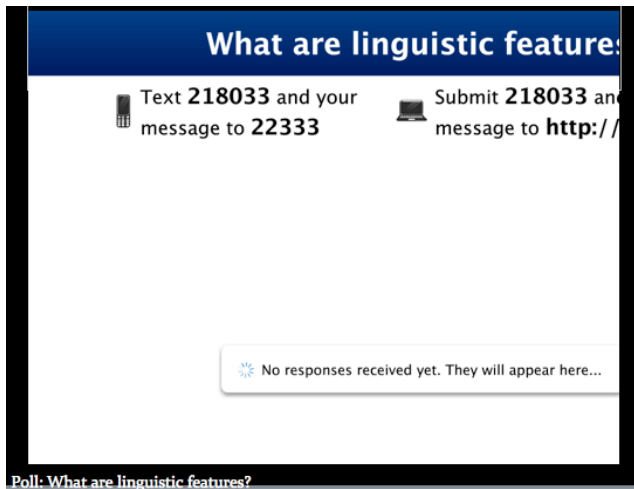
What are linguistic feature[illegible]

Text **218033** and your message to **22333**

Submit **218033** an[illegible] message to **http://**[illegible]

No responses received yet. They will appear here...

Poll: What are linguistic features?